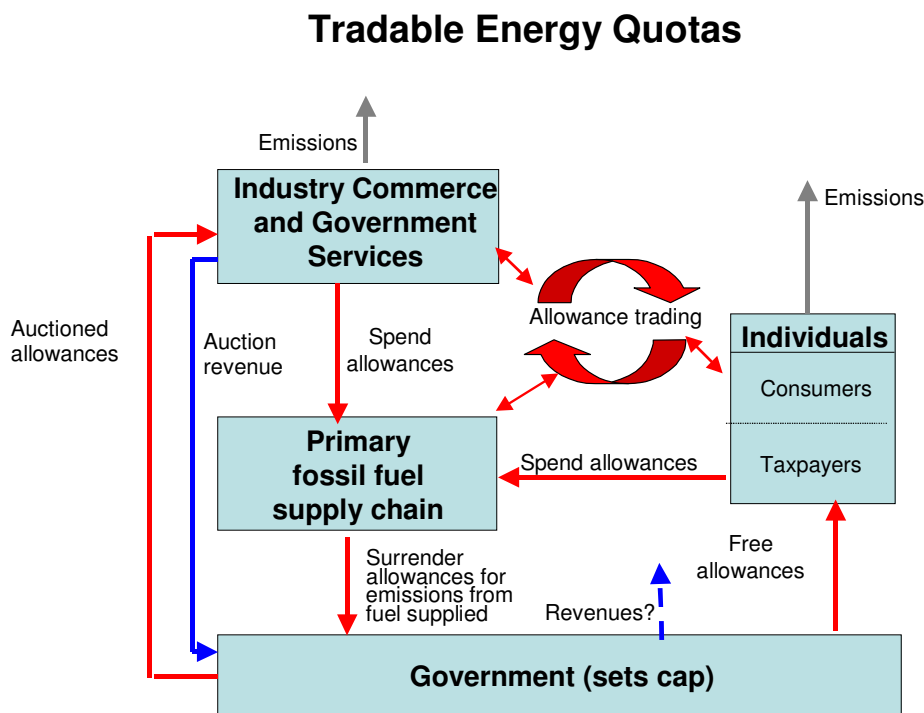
Tradable Energy Quotas

Emissions

Industry Commerce and Government Services

Emissions

Auctioned allowances

Auction revenue

Spend allowances

Allowance trading

Individuals

Consumers

Taxpayers

Primary fossil fuel supply chain

Spend allowances

Surrender allowances for emissions from fuel supplied

Revenues?

Free allowances

Government (sets cap)